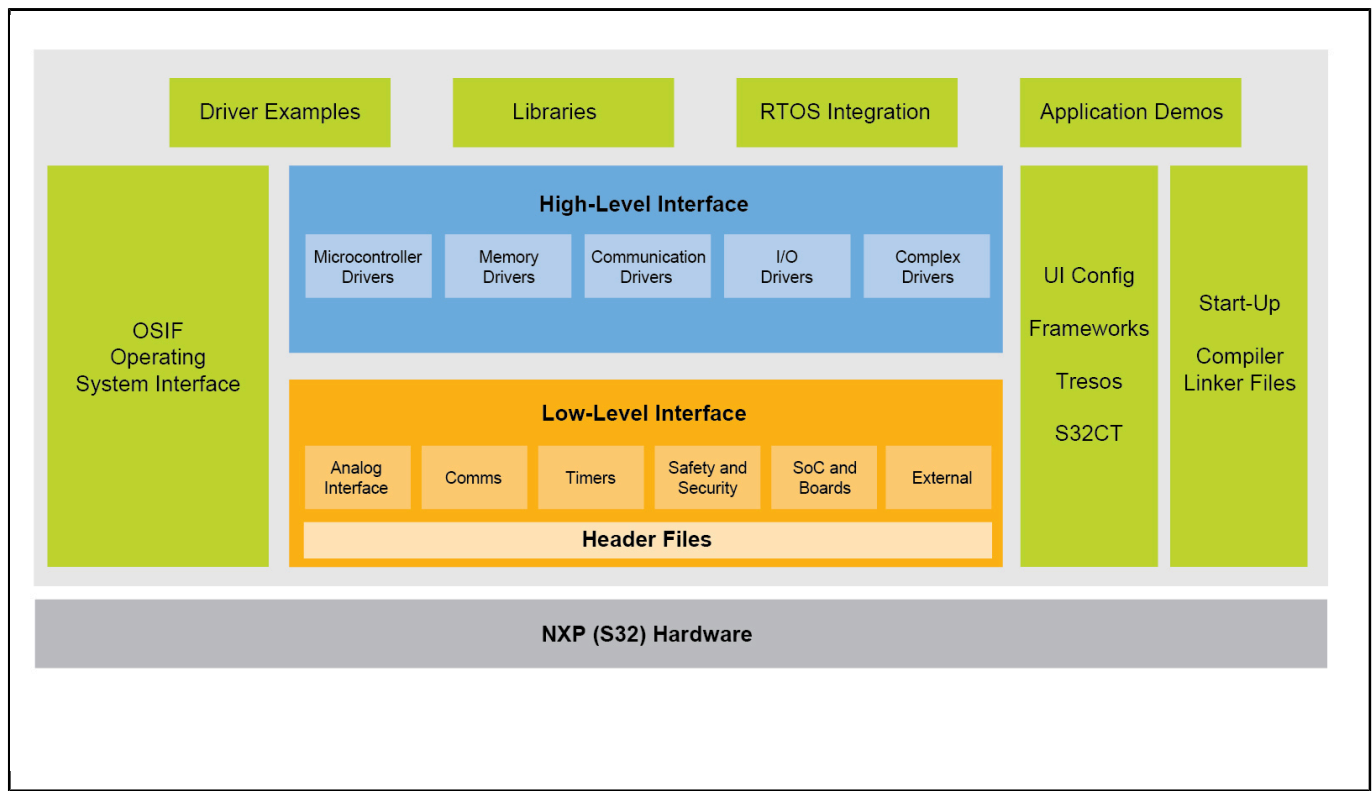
Driver Examples

Libraries

RTOS Integration

Application Demos

OSIF
Operating
System Interface

High-Level Interface

Microcontroller Drivers

Memory Drivers

Communication Drivers

I/O Drivers

Complex Drivers

Low-Level Interface

Analog Interface

Comms

Timers

Safety and Security

SoC and Boards

External

Header Files

UI Config

Frameworks

Tresos

S32CT

Start-Up

Compiler
Linker Files

NXP (S32) Hardware